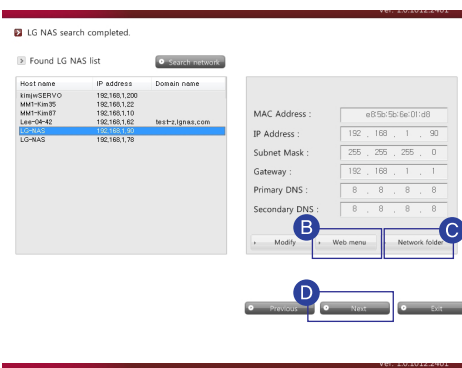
Ver. 1.0.1012.1401

LG NAS search completed.

Found LG NAS list

Search network

| Host name | IP address | Domain name |
|---|---|---|
| kimjwSERVO | 192,168,1,200 | |
| MM1-Kim35 | 192,168,1,22 | |
| MM1-Kim87 | 192,168,1,10 | |
| Lee-04-42 | 192,168,1,62 | test-z.lgnas.com |
| LG-NAS | 192,168,1,90 | |
| LG-NAS | 192,168,1,78 | |

MAC Address : e8:5b:5b:6e:0l:d8

IP Address : 192 , 168 , 1 , 90

Subnet Mask : 255 , 255 , 255 , 0

Gateway : 192 , 168 , 1 , 1

Primary DNS : 8 , 8 , 8 , 8

Secondary DNS : 8 , 8 , 8 , 8

B

C

Modify

Web menu

Network folder

D

Previous

Next

Exit

Ver. 1.0.1012.1401